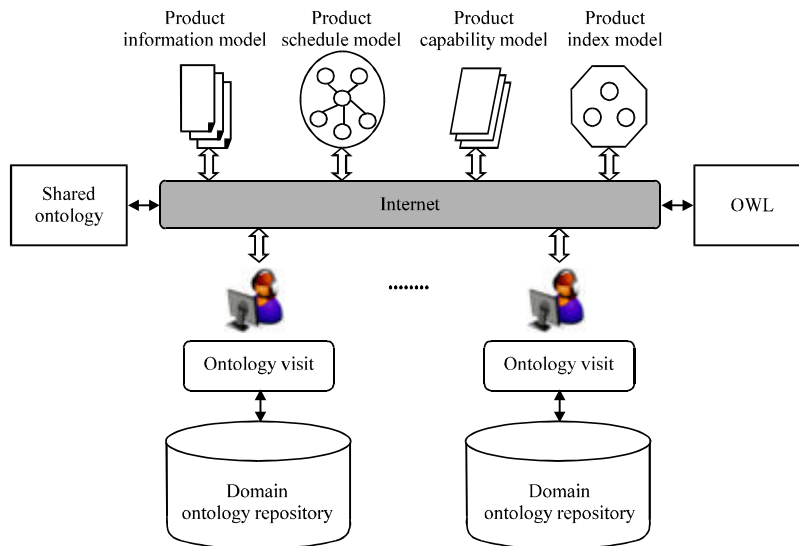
Product information model

Product schedule model

Product capability model

Product index model

Shared ontology

Internet

OWL

........

Ontology visit

Ontology visit

Domain ontology repository

Domain ontology repository